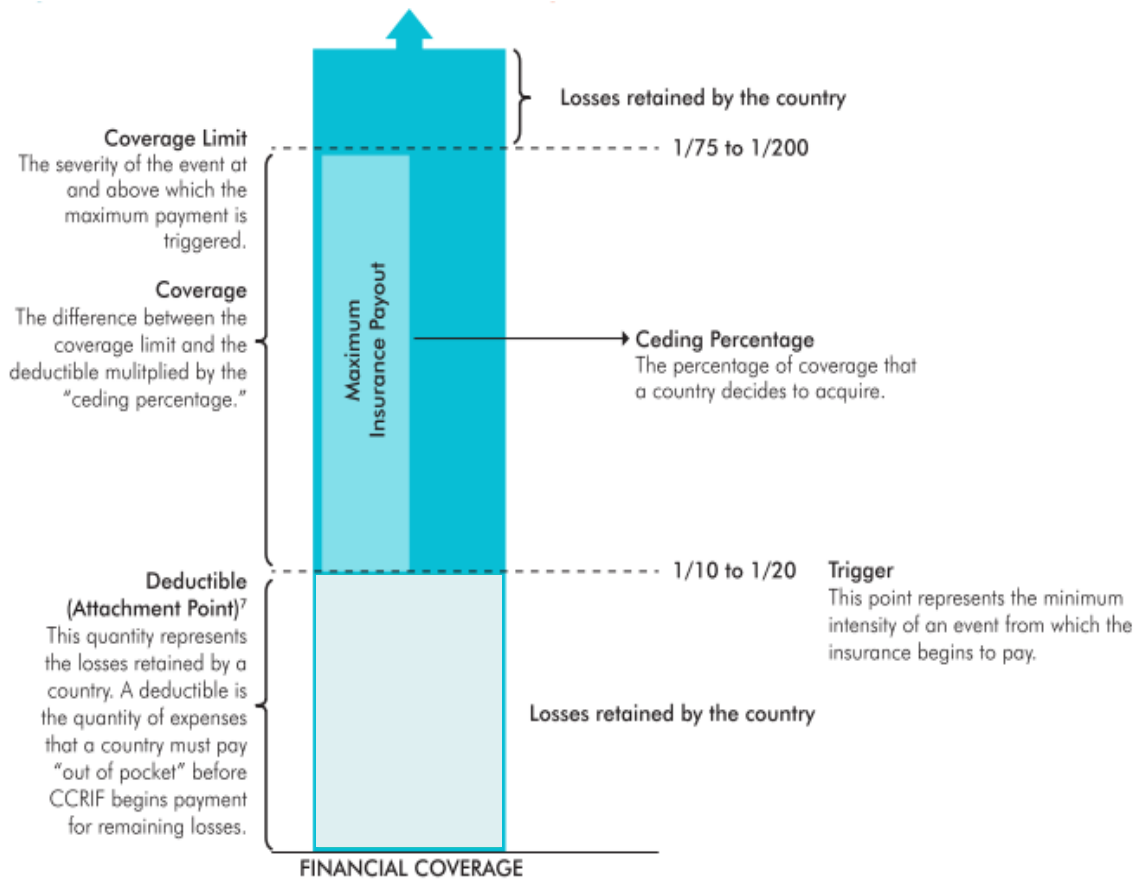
Losses retained by the country

Coverage Limit
The severity of the event at and above which the maximum payment is triggered.

1/75 to 1/200

Coverage
The difference between the coverage limit and the deductible mulitplied by the "ceding percentage."

Maximum Insurance Payout

Ceding Percentage
The percentage of coverage that a country decides to acquire.

1/10 to 1/20

Trigger
This point represents the minimum intensity of an event from which the insurance begins to pay.

Deductible (Attachment Point)$^7$
This quantity represents the losses retained by a country. A deductible is the quantity of expenses that a country must pay "out of pocket" before CCRIF begins payment for remaining losses.

Losses retained by the country

FINANCIAL COVERAGE